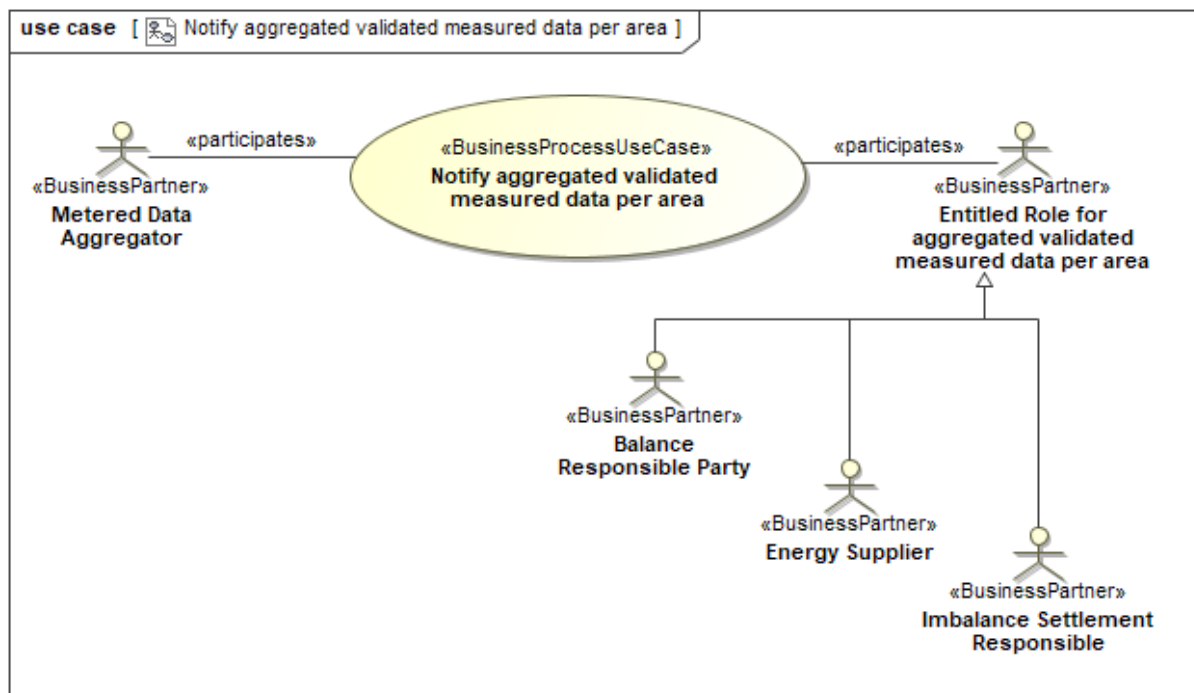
use case [ Notify aggregated validated measured data per area ]

«BusinessPartner»
Metered Data Aggregator

«participates»

«BusinessProcessUseCase»
Notify aggregated validated measured data per area

«participates»

«BusinessPartner»
Entitled Role for aggregated validated measured data per area

«BusinessPartner»
Balance Responsible Party

«BusinessPartner»
Energy Supplier

«BusinessPartner»
Imbalance Settlement Responsible